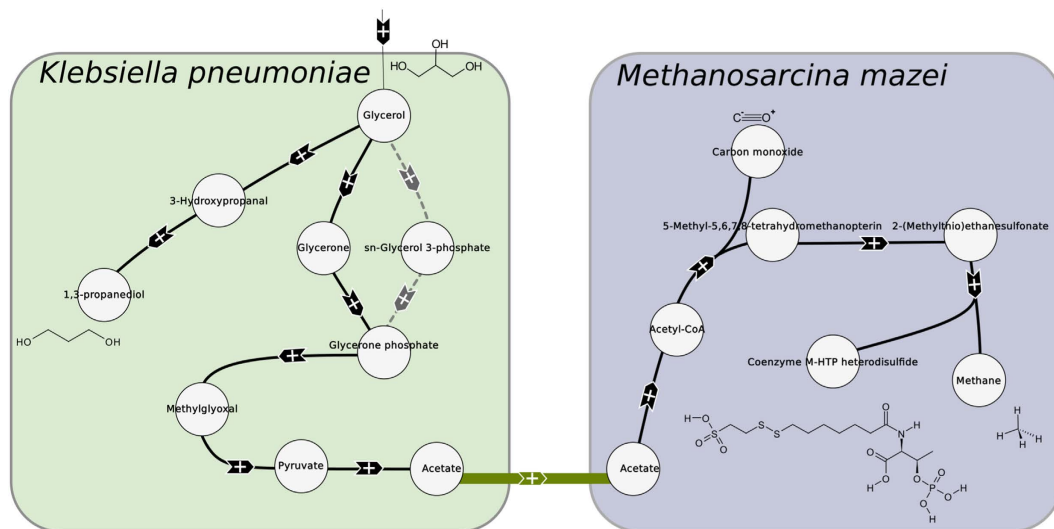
Klebsiella pneumoniae

Methanosarcina mazei

OH
HO OH

Glycerol

3-Hydroxypropanal

Glycerone

sn-Glycerol 3-phosphate

1,3-propanediol

HO OH

Glycerone phosphate

Methylglyoxal

Pyruvate

Acetate

Acetate

$C \equiv O^+$

Carbon monoxide

5-Methyl-5,6,7,8-tetrahydromethanopterin

2-(Methylthio)ethanesulfonate

Acetyl-CoA

Coenzyme M-HTP heterodisulfide

Methane

H–O
O=S
O
S S
O
N H
O
O H
O P O H
O
H

H
H H
H